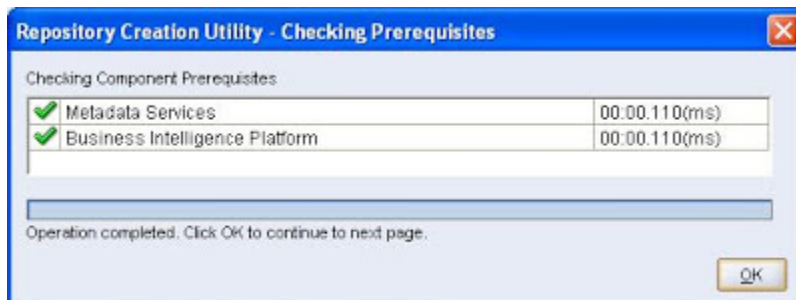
Repository Creation Utility - Checking Prerequisites

Checking Component Prerequisites

| | |
|---|---|
| Metadata Services | 00:00.110(ms) |
| Business Intelligence Platform | 00:00.110(ms) |

Operation completed. Click OK to continue to next page.

OK